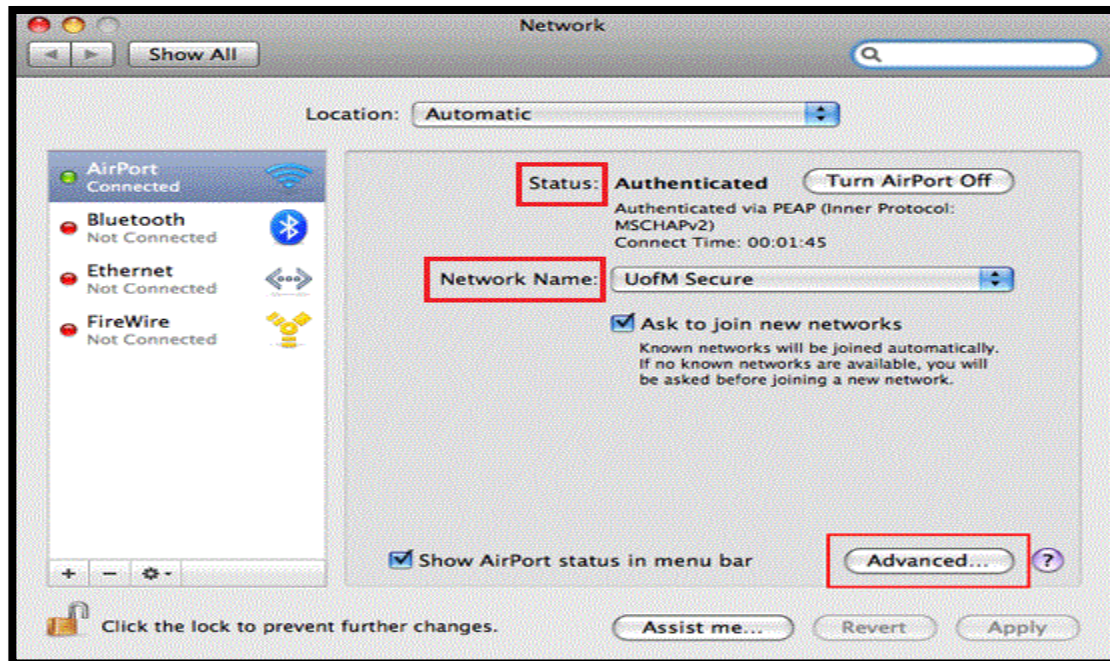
Network

Show All

Location: Automatic

AirPort
Connected

Bluetooth
Not Connected

Ethernet
Not Connected

FireWire
Not Connected

Status: Authenticated

Turn AirPort Off

Authenticated via PEAP (Inner Protocol: MSCHAPv2)
Connect Time: 00:01:45

Network Name: UofM Secure

Ask to join new networks

Known networks will be joined automatically. If no known networks are available, you will be asked before joining a new network.

Show AirPort status in menu bar

Advanced...

?

+ − 

Click the lock to prevent further changes.

Assist me...

Revert

Apply